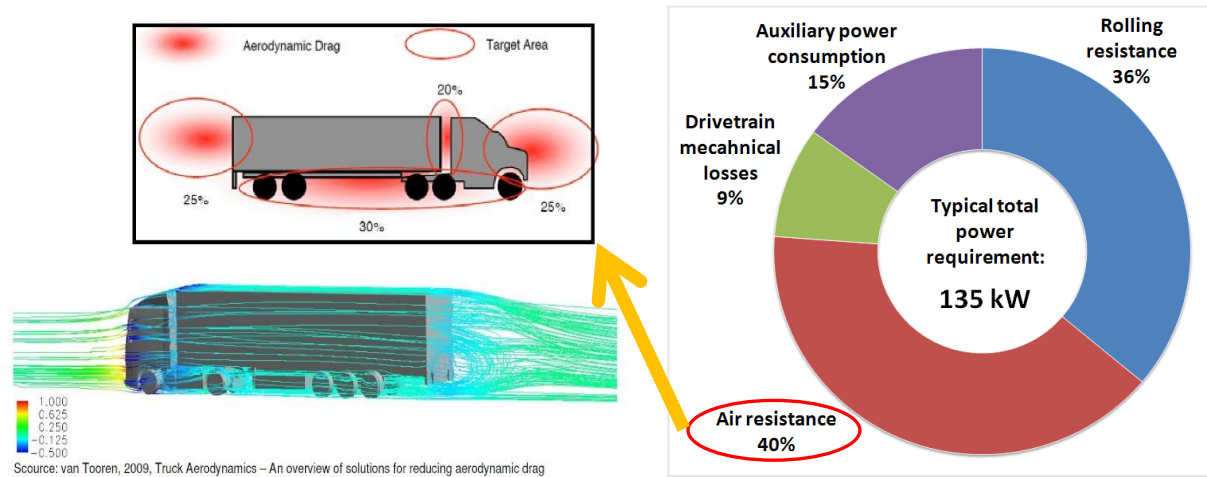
Aerodynamic Drag

Target Area

20%

25%

25%

30%

1.000
0.625
0.250
−0.125
−0.500

Source: van Tooren, 2009, Truck Aerodynamics – An overview of solutions for reducing aerodynamic drag

Auxiliary power consumption 15%

Rolling resistance 36%

Drivetrain mecahnical losses 9%

Typical total power requirement:

135 kW

Air resistance 40%